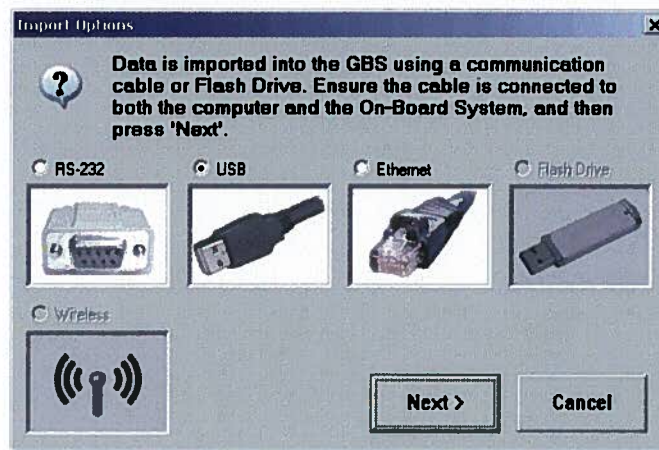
Import Options

?

Data is imported into the GBS using a communication cable or Flash Drive. Ensure the cable is connected to both the computer and the On-Board System, and then press 'Next'.

RS-232

USB

Ethernet

Flash Drive

Wireless

Next >

Cancel